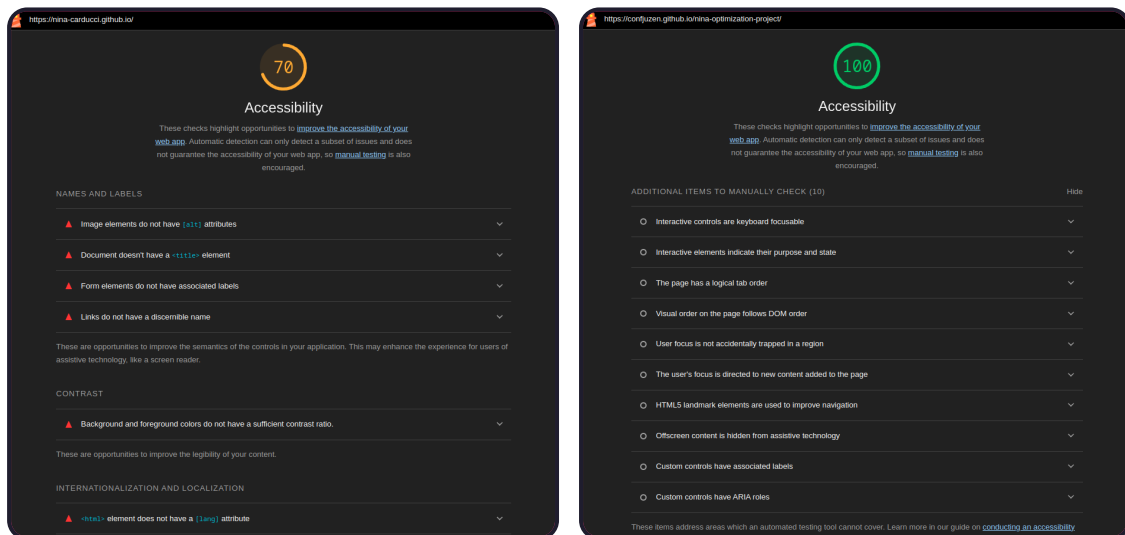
https://nina-carducci.github.io/

70

Accessibility

These checks highlight opportunities to improve the accessibility of your web app. Automatic detection can only detect a subset of issues and does not guarantee the accessibility of your web app, so manual testing is also encouraged.

NAMES AND LABELS

Image elements do not have [alt] attributes

Document doesn't have a <title> element

Form elements do not have associated labels

Links do not have a discernible name

These are opportunities to improve the semantics of the controls in your application. This may enhance the experience for users of assistive technology, like a screen reader.

CONTRAST

Background and foreground colors do not have a sufficient contrast ratio.

These are opportunities to improve the legibility of your content.

INTERNATIONALIZATION AND LOCALIZATION

<html> element does not have a [lang] attribute

https://confjuzen.github.io/nina-optimization-project/

100

Accessibility

These checks highlight opportunities to improve the accessibility of your web app. Automatic detection can only detect a subset of issues and does not guarantee the accessibility of your web app, so manual testing is also encouraged.

ADDITIONAL ITEMS TO MANUALLY CHECK (10)

Hide

Interactive controls are keyboard focusable

Interactive elements indicate their purpose and state

The page has a logical tab order

Visual order on the page follows DOM order

User focus is not accidentally trapped in a region

The user's focus is directed to new content added to the page

HTML5 landmark elements are used to improve navigation

Offscreen content is hidden from assistive technology

Custom controls have associated labels

Custom controls have ARIA roles

These items address areas which an automated testing tool cannot cover. Learn more in our guide on conducting an accessibility